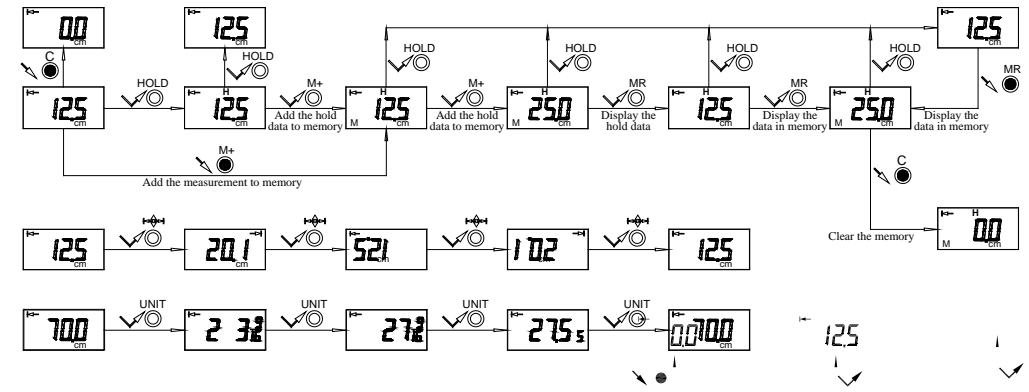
0.0
cm

12.5
cm

12.5
cm

C

HOLD

12.5
cm

HOLD

H
12.5
cm

M+

Add the hold data to memory

H
12.5
M
cm

HOLD

M+

Add the hold data to memory

H
25.0
M
cm

HOLD

MR

Display the hold data

H
12.5
cm

HOLD

MR

Display the data in memory

H
25.0
M
cm

HOLD

Display the data in memory

MR

M+

Add the measurement to memory

C

H
0.0
M
cm

Clear the memory

12.5
cm

20.1

52.1
cm

10.2

12.5
cm

70.0
cm

UNIT

2 3.6

UNIT

27.6

UNIT

27.5 5

UNIT

0.0 70.0

12.5